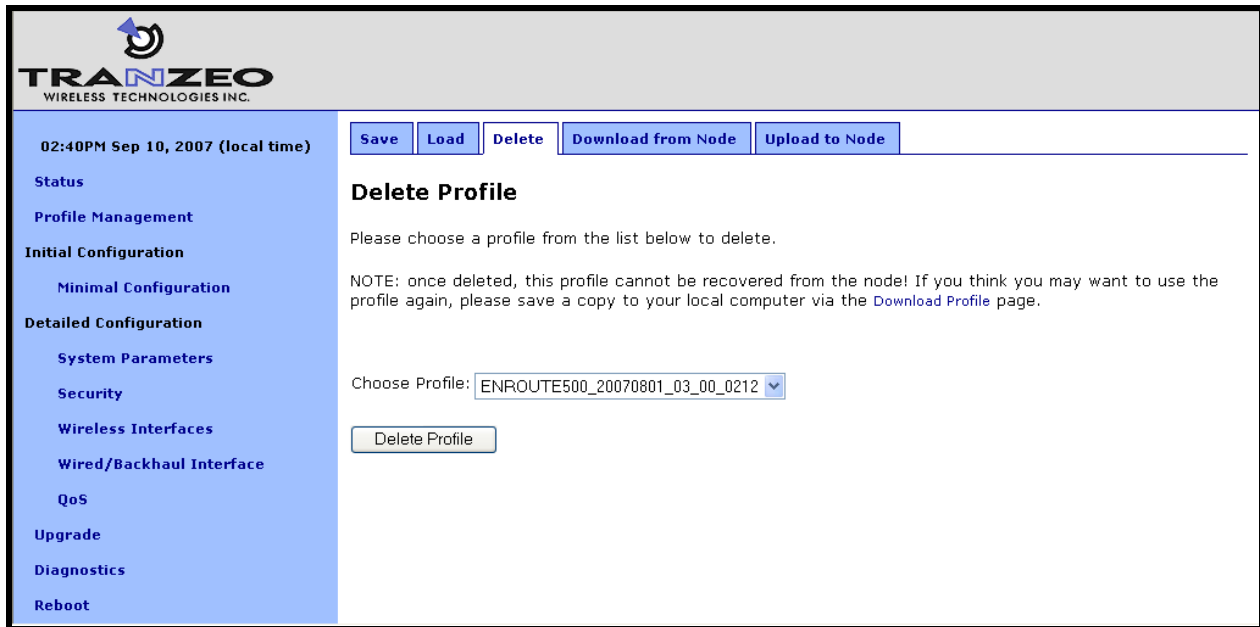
TRANZEO
WIRELESS TECHNOLOGIES INC.

02:40PM Sep 10, 2007 (local time)

Status

Profile Management

Initial Configuration

Minimal Configuration

Detailed Configuration

System Parameters

Security

Wireless Interfaces

Wired/Backhaul Interface

QoS

Upgrade

Diagnostics

Reboot

Save | Load | Delete | Download from Node | Upload to Node

Delete Profile

Please choose a profile from the list below to delete.

NOTE: once deleted, this profile cannot be recovered from the node! If you think you may want to use the profile again, please save a copy to your local computer via the Download Profile page.

Choose Profile: ENROUTE500_20070801_03_00_0212

Delete Profile